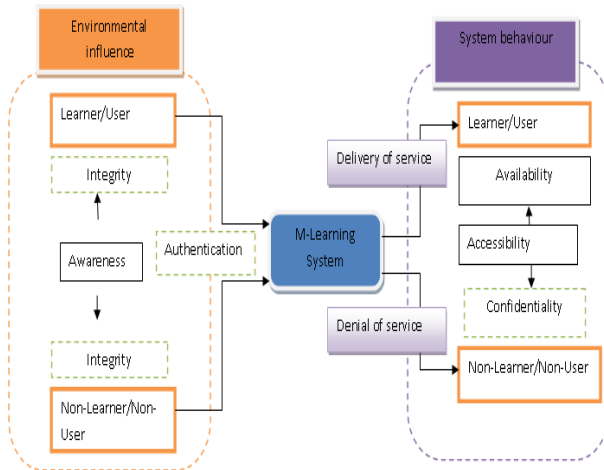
Environmental influence

Learner/User

Integrity

Awareness

Integrity

Non-Learner/Non-User

Authentication

M-Learning System

Delivery of service

Denial of service

System behaviour

Learner/User

Availability

Accessibility

Confidentiality

Non-Learner/Non-User